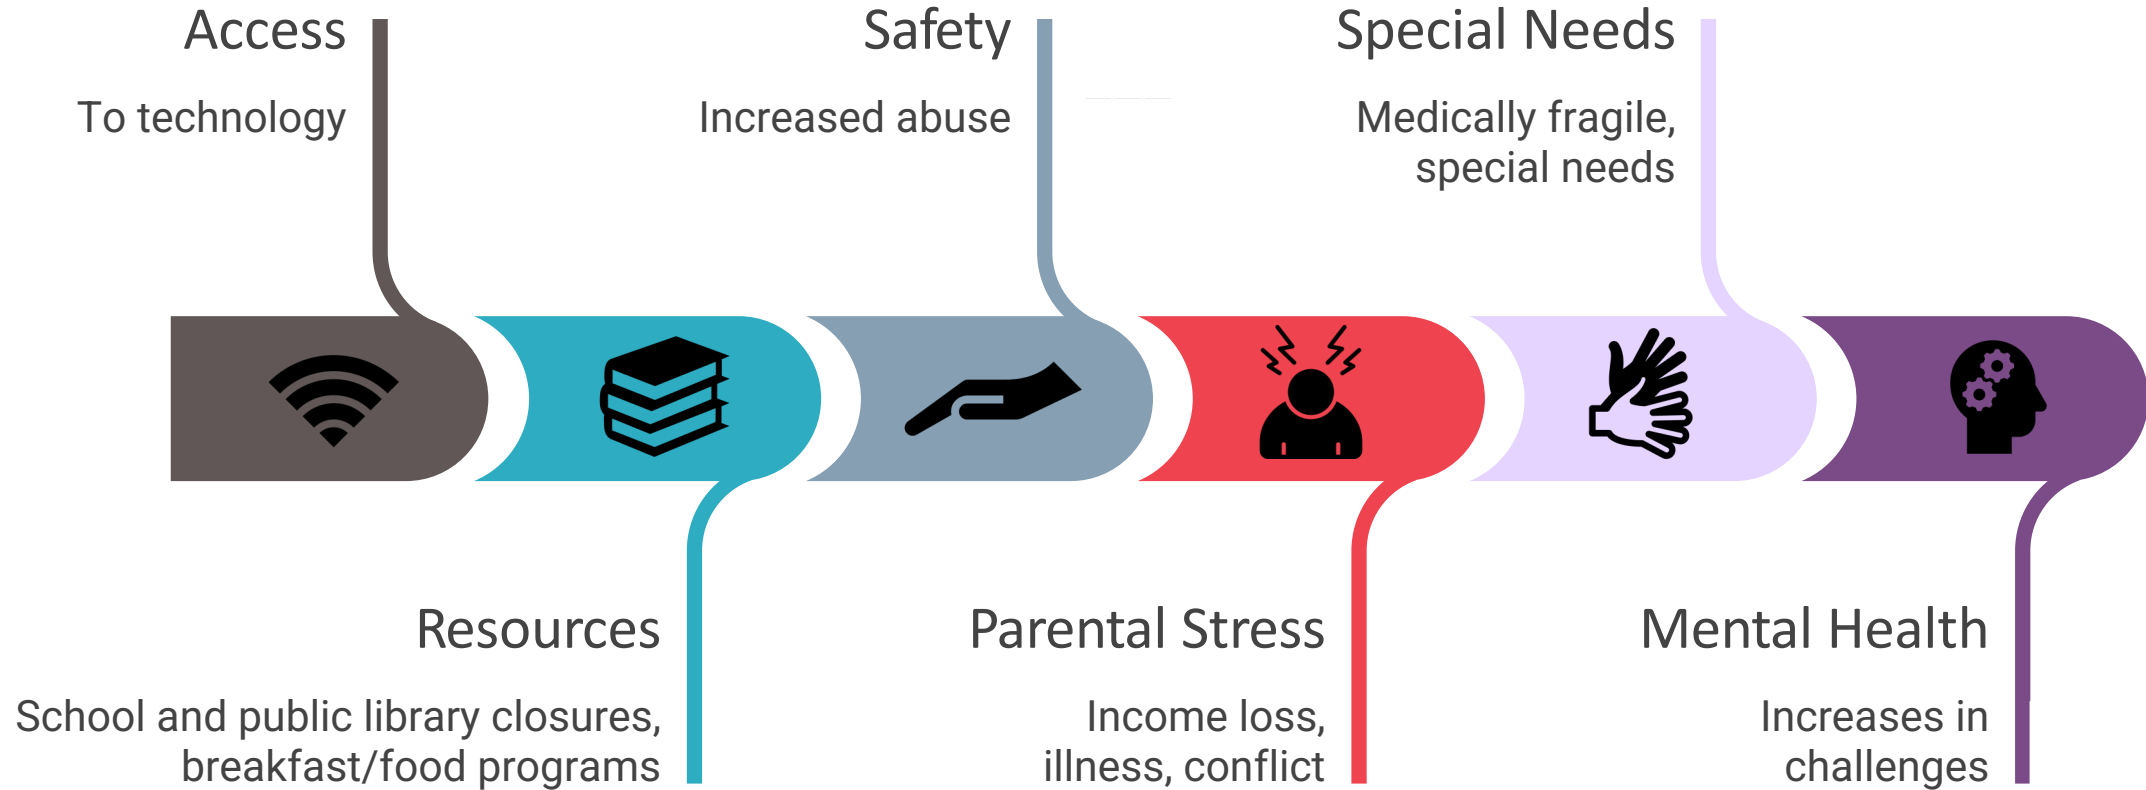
Access

To technology

Safety

Increased abuse

Special Needs

Medically fragile, special needs

Resources

School and public library closures, breakfast/food programs

Parental Stress

Income loss, illness, conflict

Mental Health

Increases in challenges